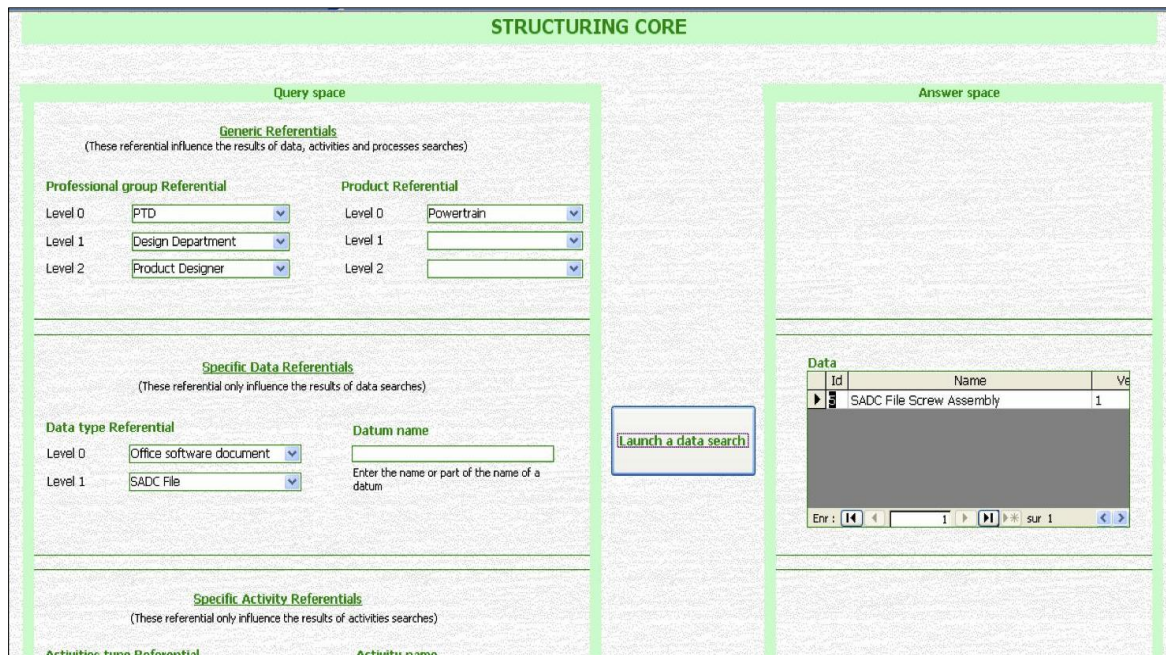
STRUCTURING CORE

Query space

Generic Referentials
(These referential influence the results of data, activities and processes searches)

Professional group Referential

Level 0 PTD
Level 1 Design Department
Level 2 Product Designer

Product Referential

Level 0 Powertrain
Level 1
Level 2

Specific Data Referentials
(These referential only influence the results of data searches)

Data type Referential

Level 0 Office software document
Level 1 SADC File

Datum name

Enter the name or part of the name of a datum

Launch a data search

Answer space

Data

| Id | Name | Ve |
|---|---|---|
| 3 | SADC File Screw Assembly | 1 |

Enr : 1 sur 1

Specific Activity Referentials
(These referential only influence the results of activities searches)

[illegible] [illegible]